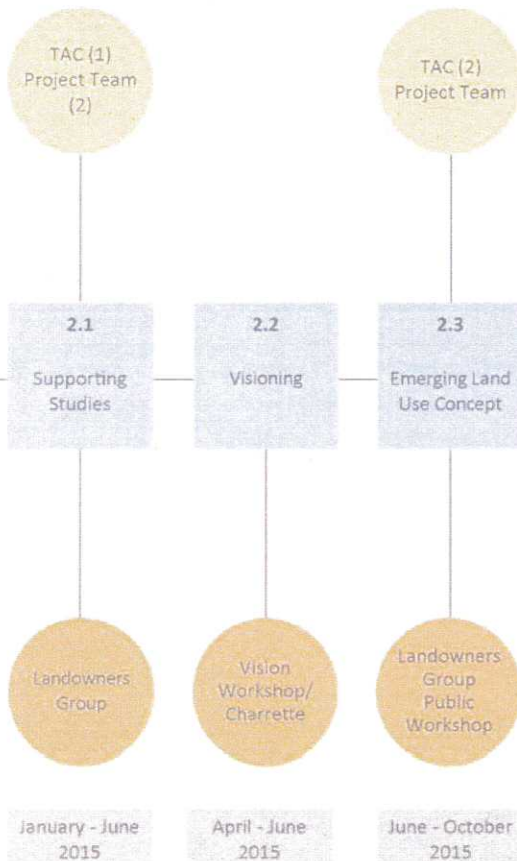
TAC (1)
Project Team
(2)

TAC (2)
Project Team

2.1
Supporting Studies

2.2
Visioning

2.3
Emerging Land Use Concept

Landowners Group

Vision Workshop/ Charrette

Landowners Group Public Workshop

January - June 2015

April - June 2015

June - October 2015